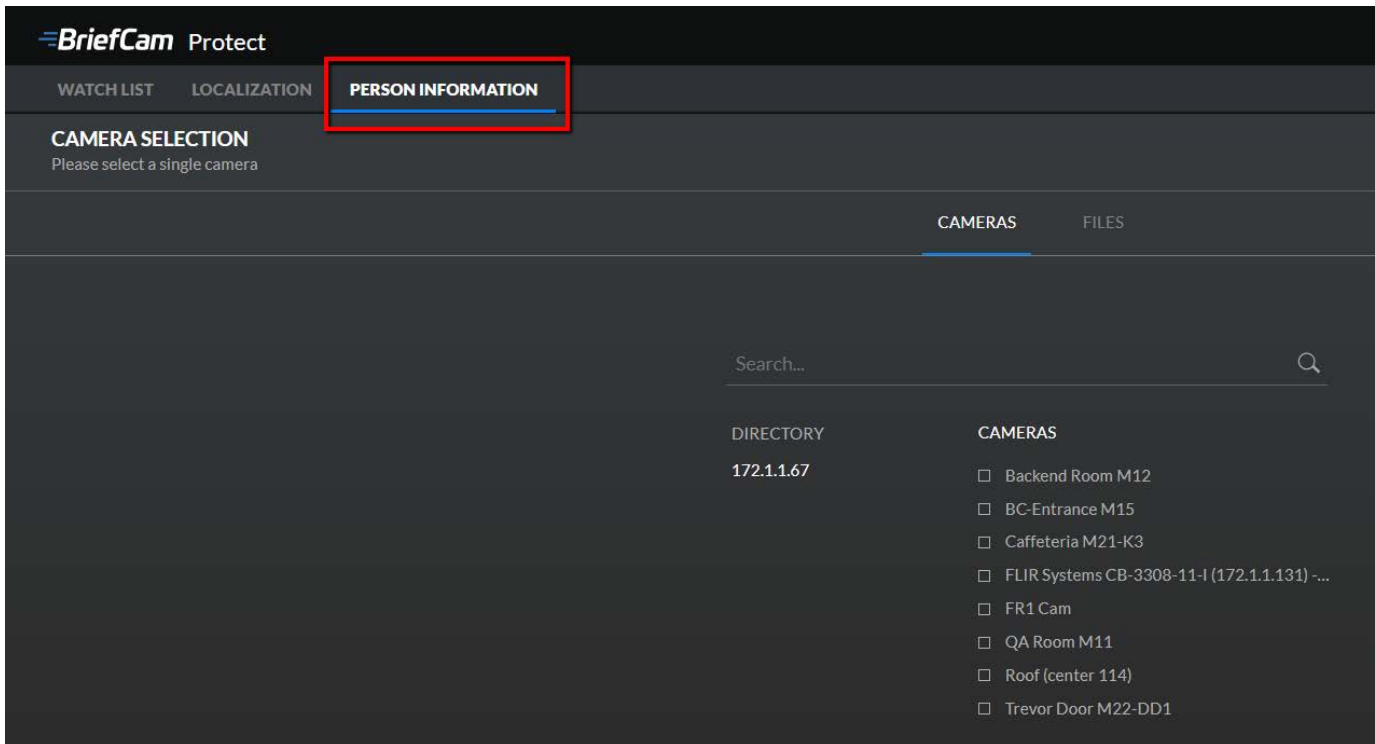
BriefCam Protect

WATCH LIST LOCALIZATION PERSON INFORMATION

CAMERA SELECTION
Please select a single camera

CAMERAS FILES

Search...

DIRECTORY
172.1.1.67

CAMERAS
☐ Backend Room M12
☐ BC-Entrance M15
☐ Caffeteria M21-K3
☐ FLIR Systems CB-3308-11-I (172.1.1.131) -...
☐ FR1 Cam
☐ QA Room M11
☐ Roof (center 114)
☐ Trevor Door M22-DD1